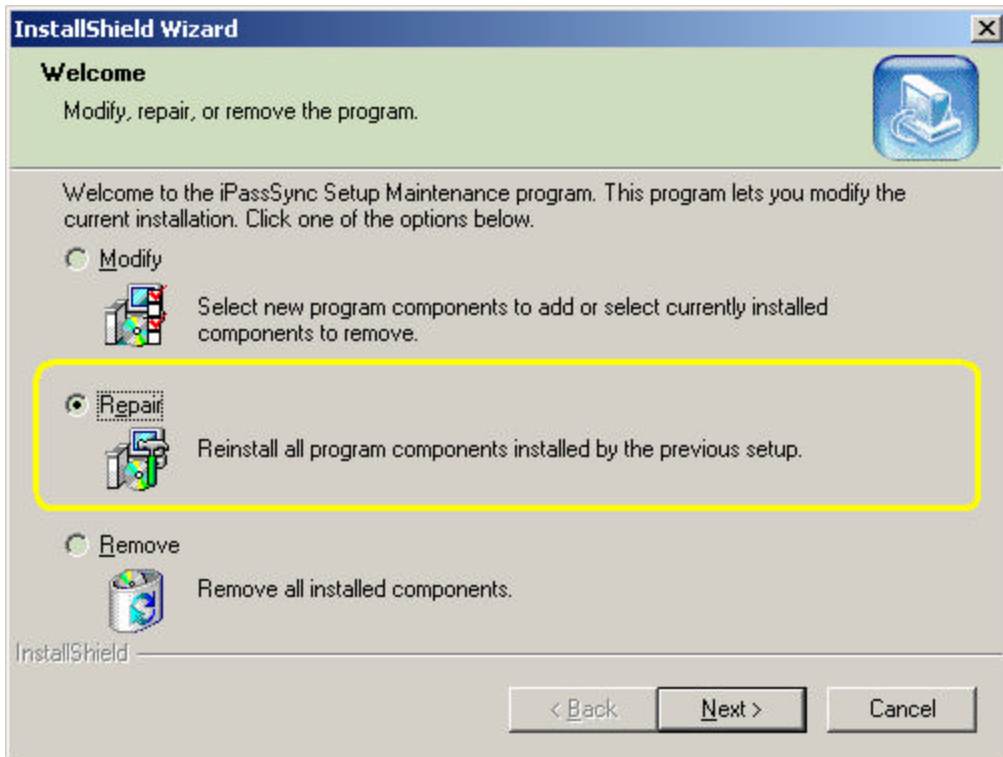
InstallShield Wizard

Welcome

Modify, repair, or remove the program.

Welcome to the iPassSync Setup Maintenance program. This program lets you modify the current installation. Click one of the options below.

Modify

Select new program components to add or select currently installed components to remove.

Repair

Reinstall all program components installed by the previous setup.

Remove

Remove all installed components.

InstallShield

< Back

Next >

Cancel